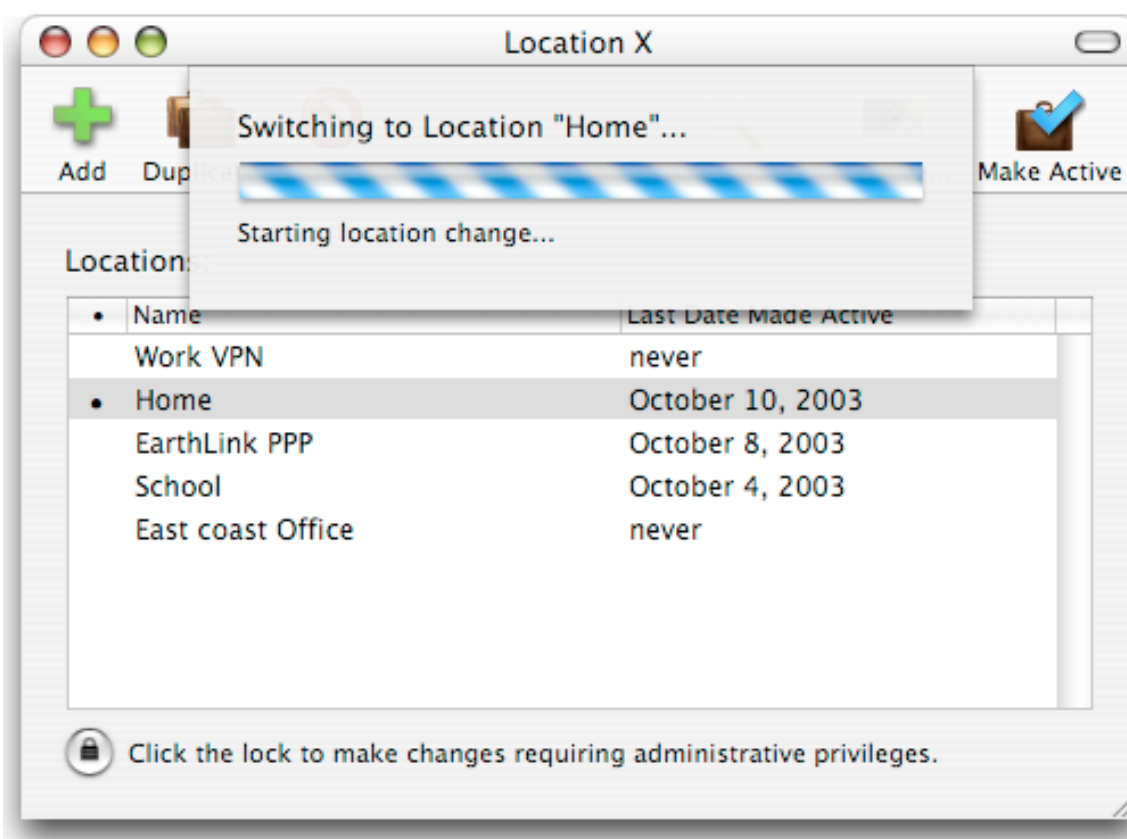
Location X

Add Dup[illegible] Make Active

Switching to Location "Home"...

Starting location change...

Locations

| • | Name | Last Date Made Active |
|---|---|---|
| | Work VPN | never |
| • | Home | October 10, 2003 |
| | EarthLink PPP | October 8, 2003 |
| | School | October 4, 2003 |
| | East coast Office | never |

Click the lock to make changes requiring administrative privileges.